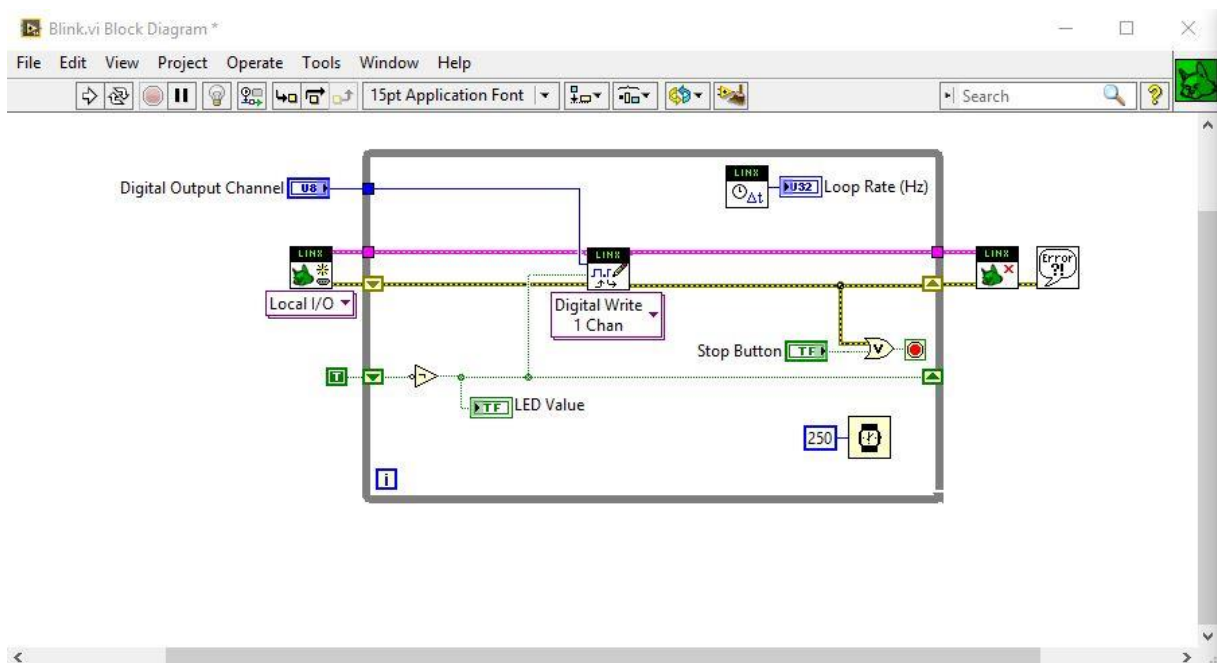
Blink.vi Block Diagram *

File Edit View Project Operate Tools Window Help

15pt Application Font

Search

Digital Output Channel U8

LINX

U32 Loop Rate (Hz)

LINX

LINX

LINX

Error ?!

Local I/O

Digital Write 1 Chan

Stop Button TF

T

TF LED Value

250

i